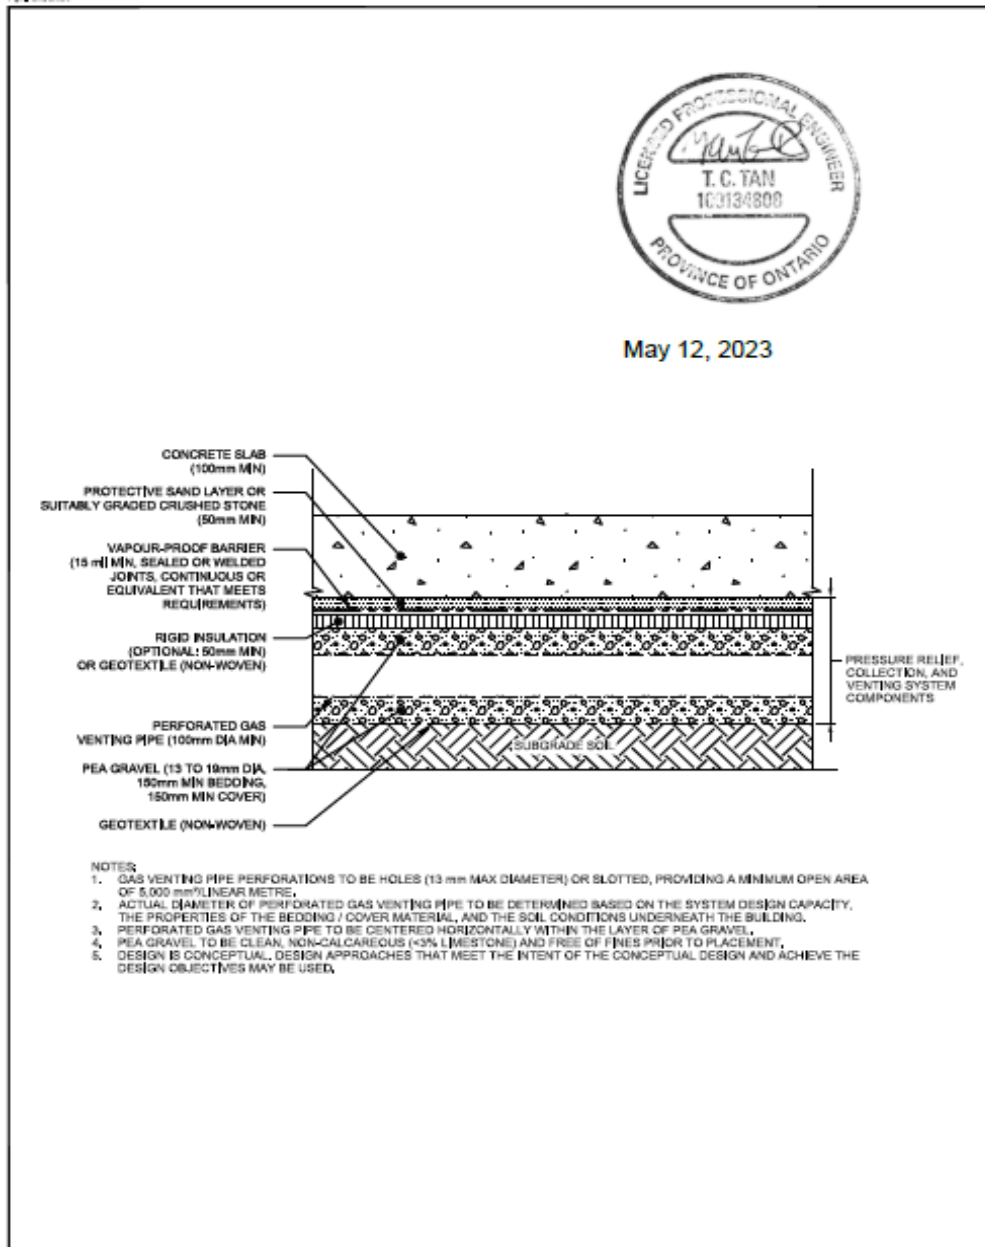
LICENSED PROFESSIONAL ENGINEER
T. C. TAN
100134808
PROVINCE OF ONTARIO

May 12, 2023

CONCRETE SLAB (100mm MIN)

PROTECTIVE SAND LAYER OR SUITABLY GRADED CRUSHED STONE (50mm MIN)

VAPOUR-PROOF BARRIER (15 mil MIN, SEALED OR WELDED JOINTS, CONTINUOUS OR EQUIVALENT THAT MEETS REQUIREMENTS)

RIGID INSULATION (OPTIONAL: 50mm MIN) OR GEOTEXTILE (NON-WOVEN)

PERFORATED GAS VENTING PIPE (100mm DIA MIN)

PEA GRAVEL (13 TO 19mm DIA, 150mm MIN BEDDING, 150mm MIN COVER)

GEOTEXTILE (NON-WOVEN)

SUBGRADE SOIL

PRESSURE RELIEF, COLLECTION, AND VENTING SYSTEM COMPONENTS

NOTES:
1. GAS VENTING PIPE PERFORATIONS TO BE HOLES (13 mm MAX DIAMETER) OR SLOTTED, PROVIDING A MINIMUM OPEN AREA OF 5,000 mm²/LINEAR METRE.
2. ACTUAL DIAMETER OF PERFORATED GAS VENTING PIPE TO BE DETERMINED BASED ON THE SYSTEM DESIGN CAPACITY, THE PROPERTIES OF THE BEDDING / COVER MATERIAL, AND THE SOIL CONDITIONS UNDERNEATH THE BUILDING.
3. PERFORATED GAS VENTING PIPE TO BE CENTERED HORIZONTALLY WITHIN THE LAYER OF PEA GRAVEL.
4. PEA GRAVEL TO BE CLEAN, NON-CALCAREOUS (<3% LIMESTONE) AND FREE OF FINES PRIOR TO PLACEMENT.
5. DESIGN IS CONCEPTUAL. DESIGN APPROACHES THAT MEET THE INTENT OF THE CONCEPTUAL DESIGN AND ACHIEVE THE DESIGN OBJECTIVES MAY BE USED.